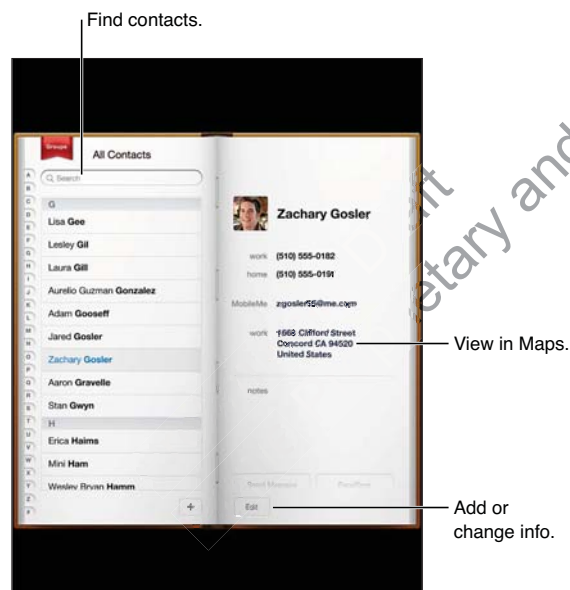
Find contacts.

Groups

All Contacts

Search

A
B
C
D
E
F
G
H
I
J
K
L
M
N
O
P
Q
R
S
T
U
V
W
X
Y
Z
#

G

Lisa **Gee**

Lesley **Gil**

Laura **Gill**

Aurelio Guzman **Gonzalez**

Adam **Gooseff**

Jared **Gosler**

Zachary **Gosler**

Aaron **Gravelle**

Stan **Gwyn**

H

Erica **Haims**

Mini **Ham**

Wesley Bryan **Hamm**

+

Zachary Gosler

work (510) 555-0182

home (510) 555-0191

MobileMe zgosler55@me.com

work 1668 Clifford Street Concord CA 94520 United States

notes

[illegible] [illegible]

Edit

View in Maps.

Add or change info.

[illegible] etary and